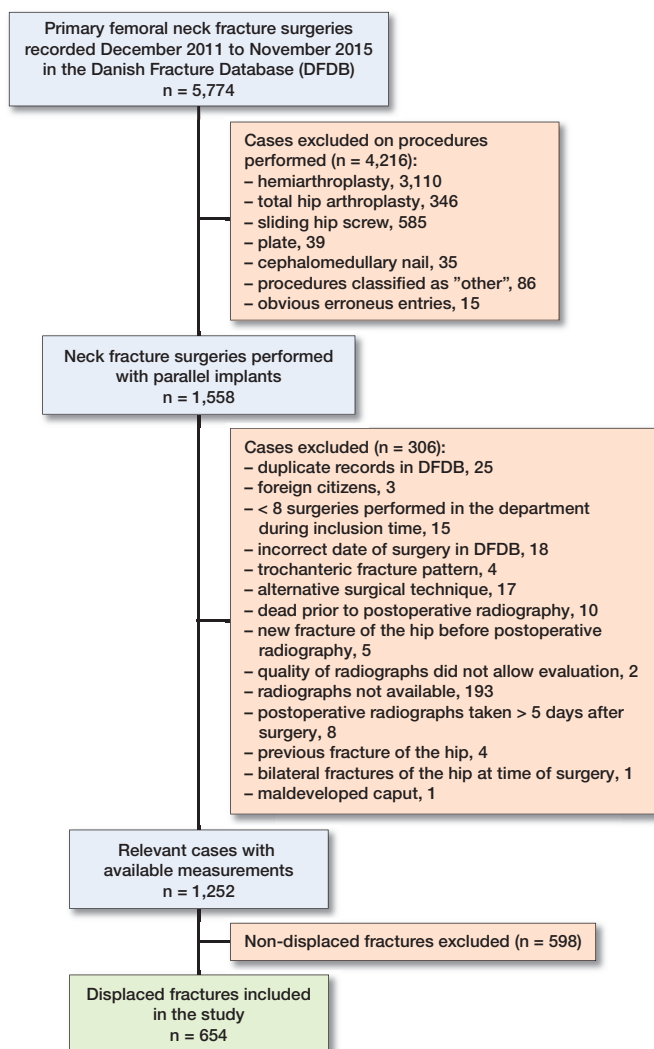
Primary femoral neck fracture surgeries recorded December 2011 to November 2015 in the Danish Fracture Database (DFDB)
n = 5,774

Cases excluded on procedures performed (n = 4,216):
– hemiarthroplasty, 3,110
– total hip arthroplasty, 346
– sliding hip screw, 585
– plate, 39
– cephalomedullary nail, 35
– procedures classified as "other", 86
– obvious erroneus entries, 15

Neck fracture surgeries performed with parallel implants
n = 1,558

Cases excluded (n = 306):
– duplicate records in DFDB, 25
– foreign citizens, 3
– < 8 surgeries performed in the department during inclusion time, 15
– incorrect date of surgery in DFDB, 18
– trochanteric fracture pattern, 4
– alternative surgical technique, 17
– dead prior to postoperative radiography, 10
– new fracture of the hip before postoperative radiography, 5
– quality of radiographs did not allow evaluation, 2
– radiographs not available, 193
– postoperative radiographs taken > 5 days after surgery, 8
– previous fracture of the hip, 4
– bilateral fractures of the hip at time of surgery, 1
– maldeveloped caput, 1

Relevant cases with available measurements
n = 1,252

Non-displaced fractures excluded (n = 598)

Displaced fractures included in the study
n = 654